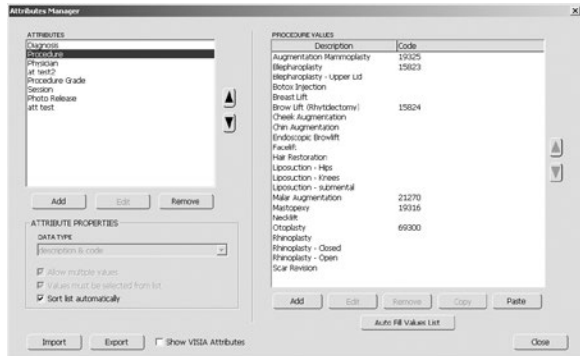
Attributes Manager

ATTRIBUTES
Diagnosis
Procedure
Physician
at test2
Procedure Grade
Session
Photo Release
att test

Add
Edit
Remove

ATTRIBUTE PROPERTIES
DATA TYPE
Description is code
Allow multiple values
Values must be selected from list
Sort list automatically

PROCEDURE VALUES

| Description | Code |
|---|---|
| Augmentation Mammoplasty | 19325 |
| Blepharoplasty | 15823 |
| Blepharoplasty - Upper Lid | |
| Botox Injection | |
| Breast Lift | |
| Brow Lift (Rhytidectomy) | 15824 |
| Cheek Augmentation | |
| Chin Augmentation | |
| Endoscopic Browlift | |
| Facelift | |
| Hair Restoration | |
| Liposuction - Hips | |
| Liposuction - Knees | |
| Liposuction - submental | |
| Malar Augmentation | 21270 |
| Mastopexy | 19316 |
| Necklift | |
| Otoplasty | 69300 |
| Rhinoplasty | |
| Rhinoplasty - Closed | |
| Rhinoplasty - Open | |
| Scar Revision | |

Add
Edit
Remove
Copy
Paste
Auto Fill Values List

Import
Export
Show VISIA Attributes
Close